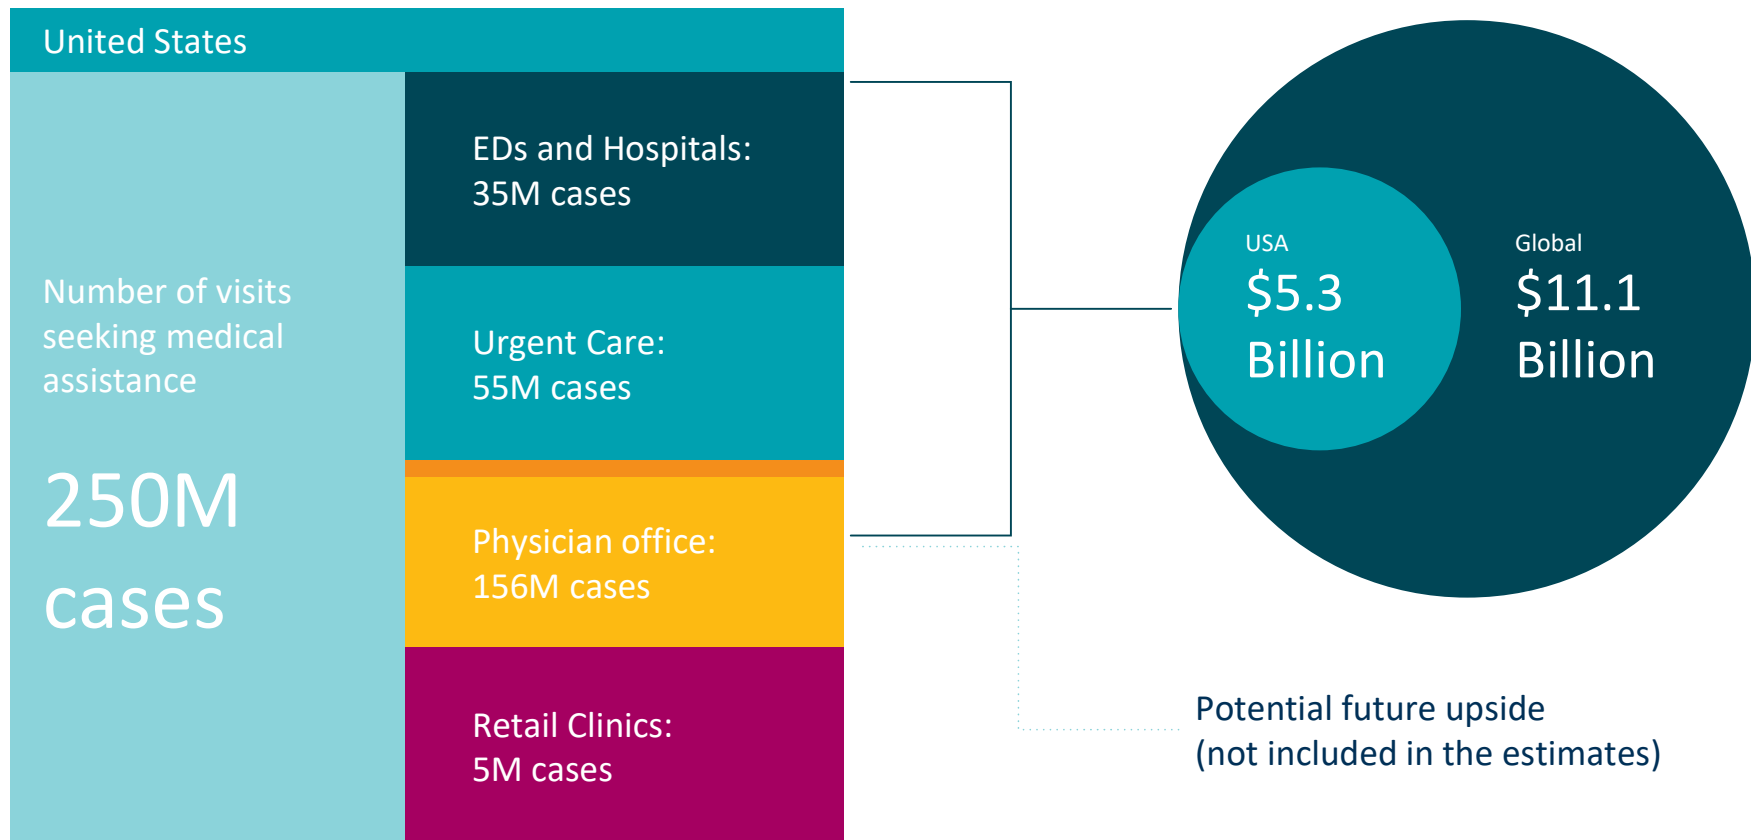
United States

Number of visits seeking medical assistance

250M cases

EDs and Hospitals: 35M cases

Urgent Care: 55M cases

Physician office: 156M cases

Retail Clinics: 5M cases

USA
\$5.3 Billion

Global
\$11.1 Billion

Potential future upside (not included in the estimates)